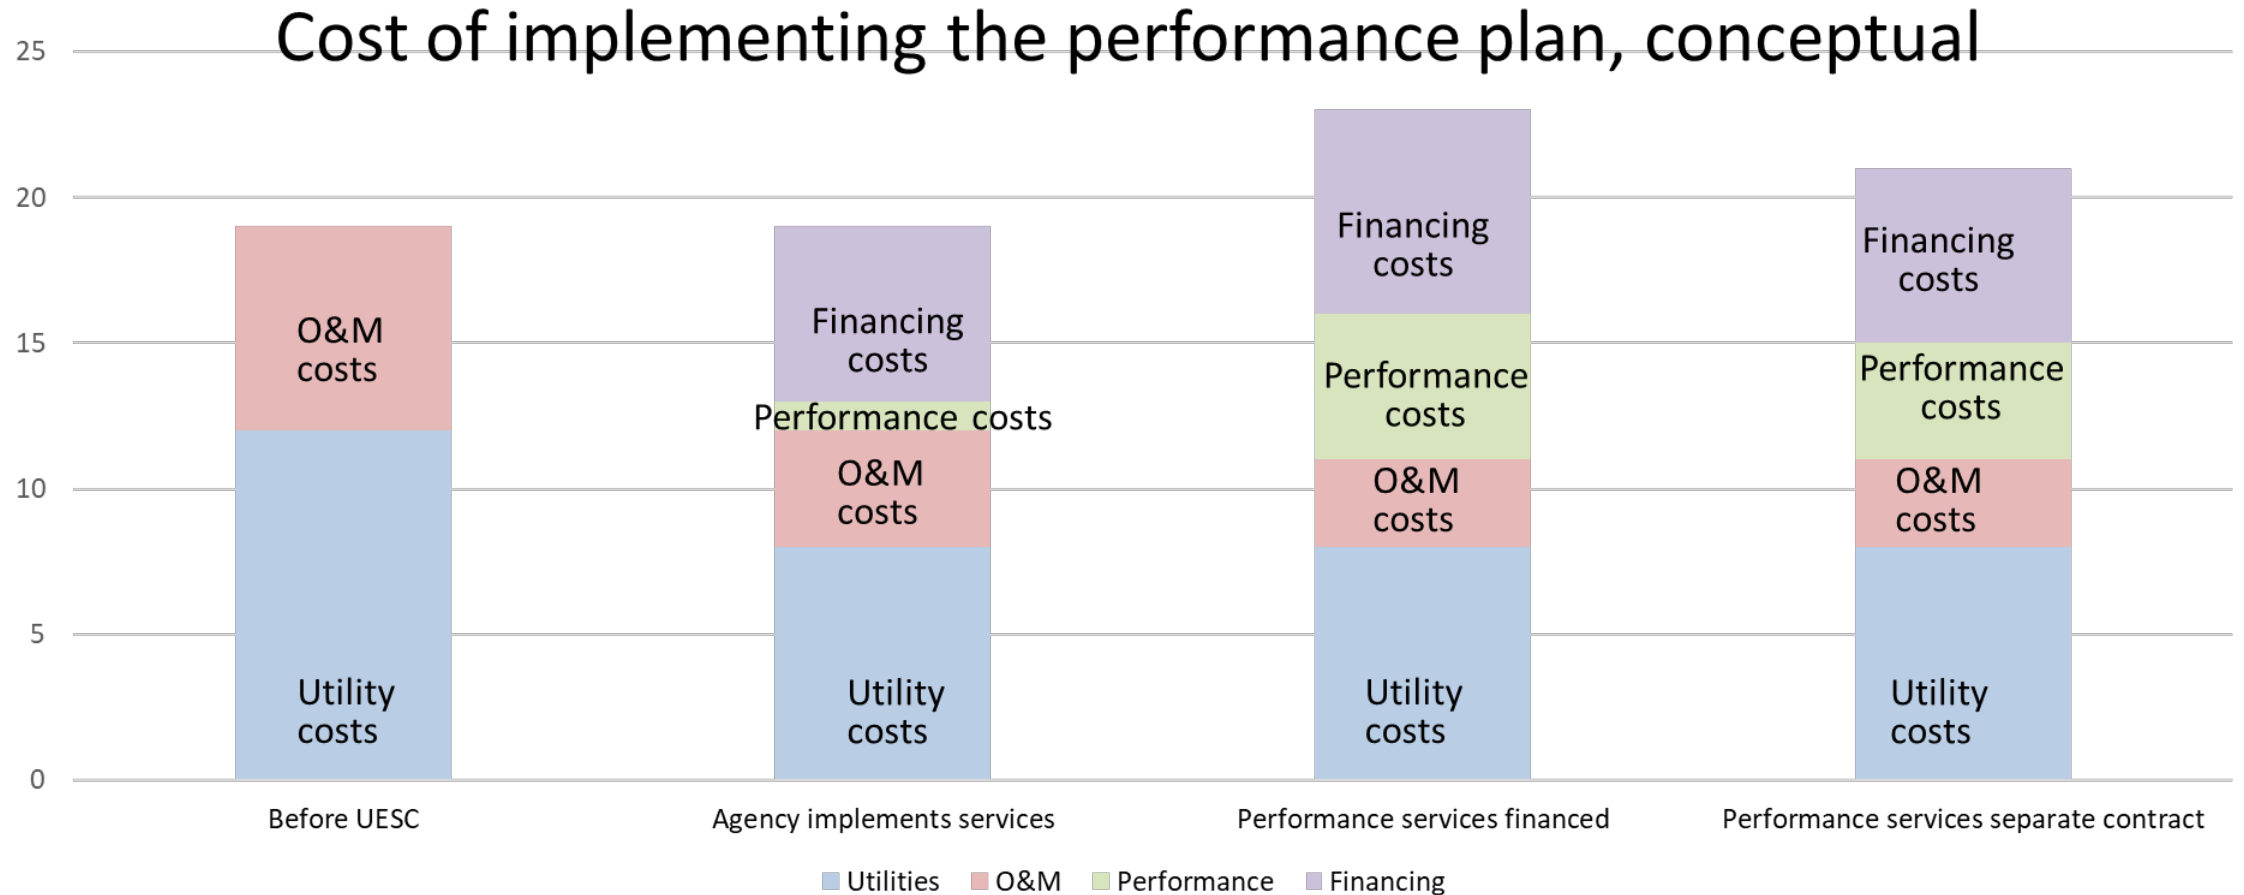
Cost of implementing the performance plan, conceptual

25
20
15
10
5
0

O&M costs
Utility costs

Financing costs
Performance costs
O&M costs
Utility costs

Financing costs
Performance costs
O&M costs
Utility costs

Financing costs
Performance costs
O&M costs
Utility costs

Before UESC
Agency implements services
Performance services financed
Performance services separate contract

Utilities O&M Performance Financing